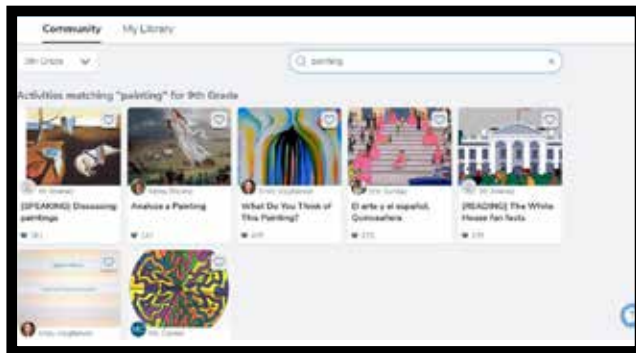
Community My Library

9th Grade

painting

Activities matching "painting" for 9th Grade

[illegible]
[SPEAKING] Discussing paintings
361

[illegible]
Analyze a Painting
241

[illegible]
What Do You Think of This Painting?
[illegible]

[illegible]
El arte y el español, Guinceañera
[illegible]

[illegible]
[READING] The White House fun facts
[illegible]

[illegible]

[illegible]